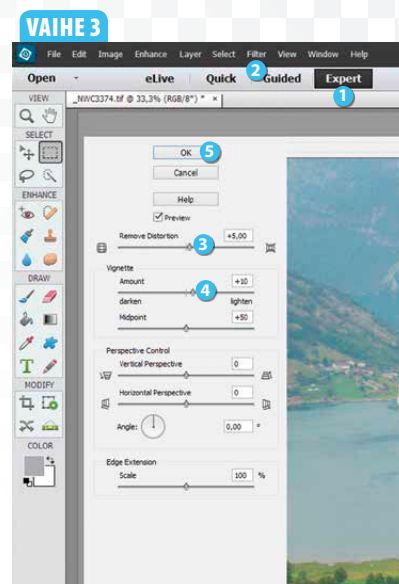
VAIHE 3

File Edit Image Enhance Layer Select Filter View Window Help

Open eLive Quick 2 Guided Expert 1

_NWC3374.tif @ 33,3% (RGB/8*) * ×

VIEW
SELECT
ENHANCE
DRAW
T
MODIFY
COLOR

OK 5
Cancel
Help
Preview

Remove Distortion +5,00 3

Vignette
Amount +10 4
darken lighten
Midpoint +50

Perspective Control
Vertical Perspective 0
Horizontal Perspective 0
Angle: 0,00 °

Edge Extension
Scale 100 %